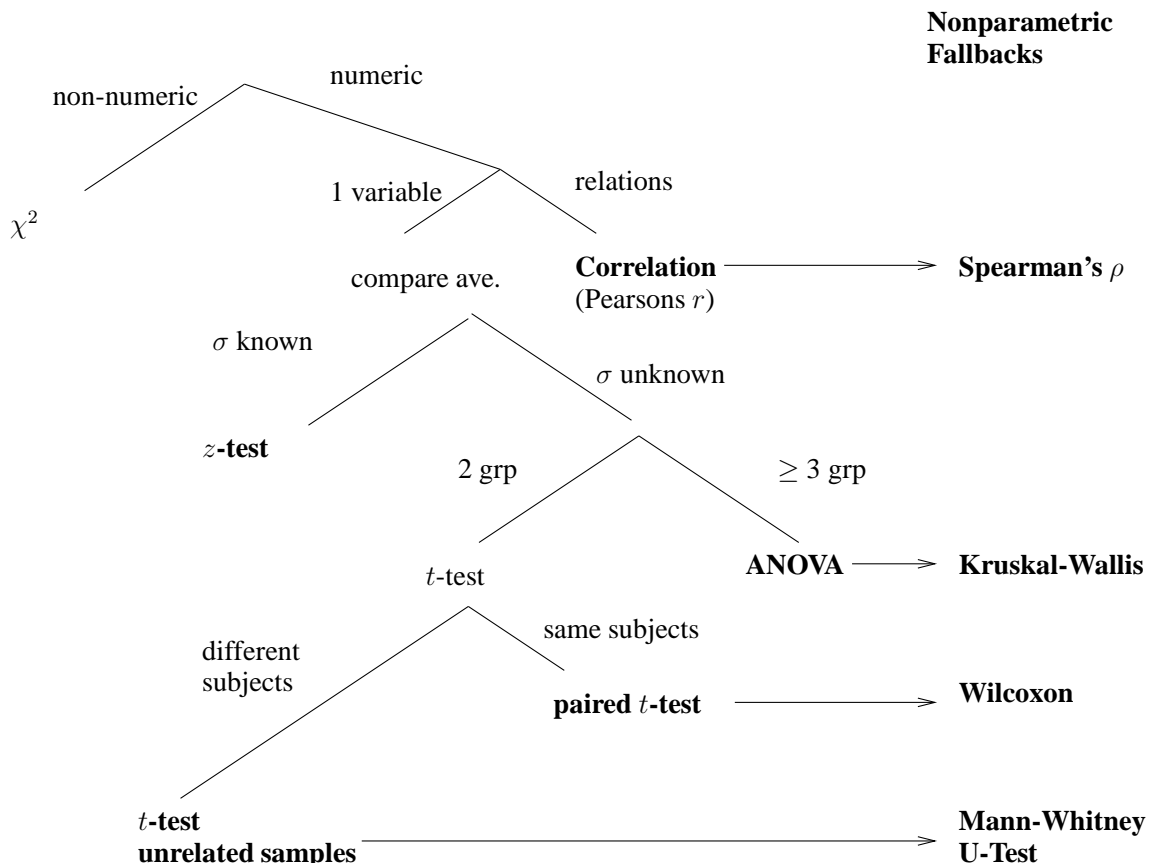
Nonparametric Fallbacks

non-numeric

numeric

$\chi^2$

1 variable

relations

compare ave.

Correlation (Pearsons $r$)

Spearman's $\rho$

$\sigma$ known

$\sigma$ unknown

$z$-test

2 grp

$\geq 3$ grp

$t$-test

ANOVA

Kruskal-Wallis

different subjects

same subjects

paired $t$-test

Wilcoxon

$t$-test unrelated samples

Mann-Whitney U-Test